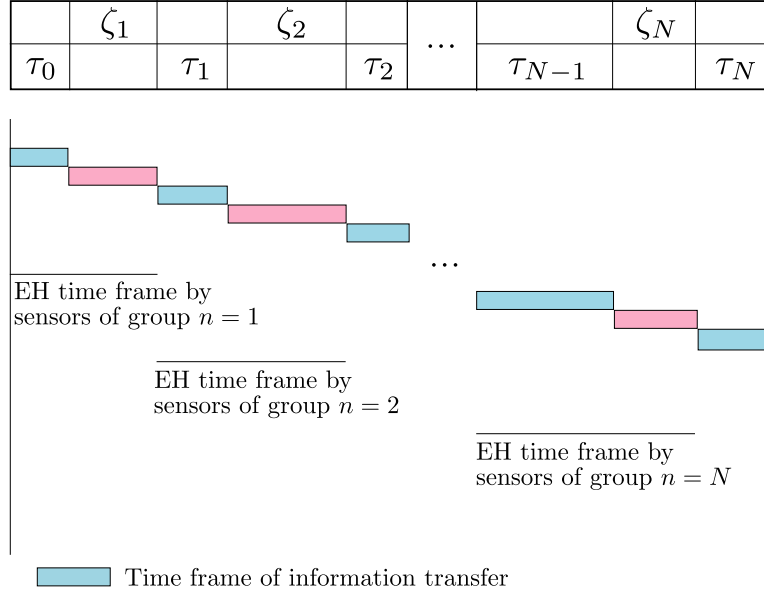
|  | $\zeta_1$ |  | $\zeta_2$ |  | $\cdots$ |  | $\zeta_N$ |  |
|---|---|---|---|---|---|---|---|---|
| $\tau_0$ |  | $\tau_1$ |  | $\tau_2$ |  | $\tau_{N-1}$ |  | $\tau_N$ |

$\cdots$

EH time frame by sensors of group $n = 1$

EH time frame by sensors of group $n = 2$

EH time frame by sensors of group $n = N$

Time frame of information transfer